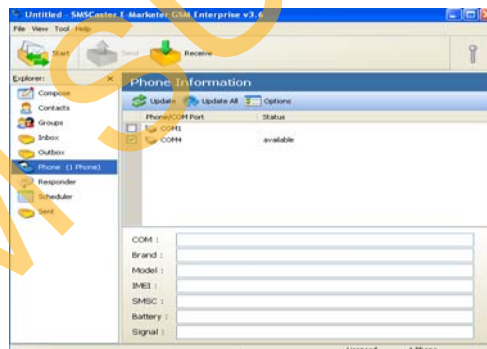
Untitled - SMSCaster E-Marketer GSM Enterprise v3.6

File View Tool Help

Start Send Receive

Explorer: ×

Compose
Contacts
Groups
Inbox
Outbox
Phone (1 Phone)
Responder
Scheduler
Sent

Phone Information

Update Update All Options

| Phone/COM Port | Status |
|---|---|
| COM1 | |
| COM4 | available |

COM :
Brand :
Model :
IMEI :
SMSC :
Battery :
Signal :